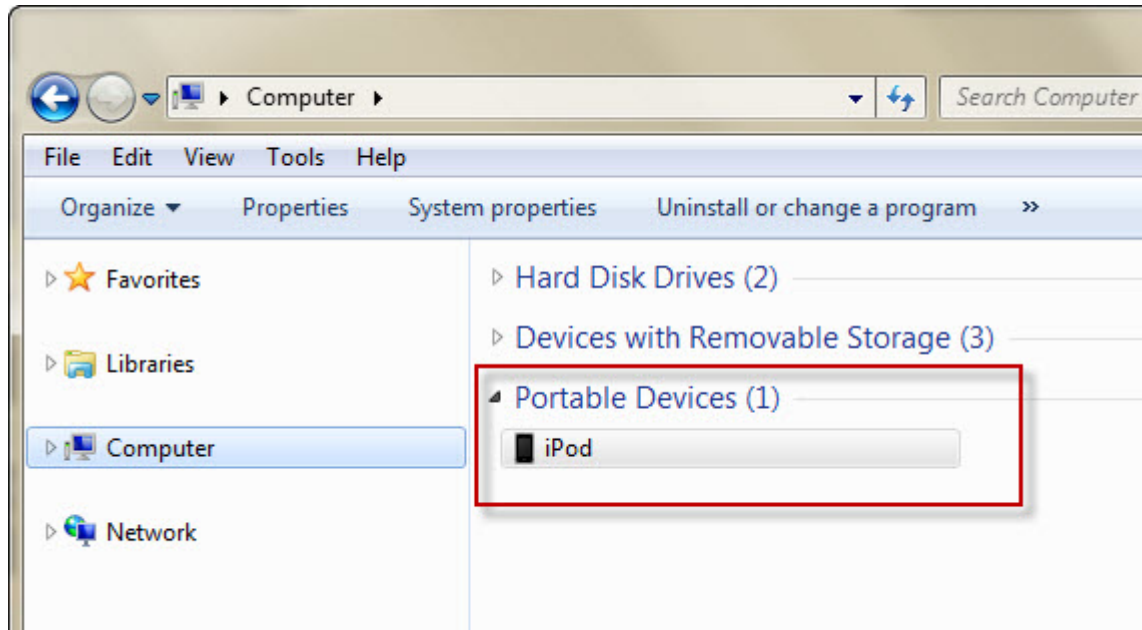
Computer ▸

Search Computer

File Edit View Tools Help

Organize ▾ Properties System properties Uninstall or change a program »

Favorites

Libraries

Computer

Network

Hard Disk Drives (2)

Devices with Removable Storage (3)

Portable Devices (1)

iPod